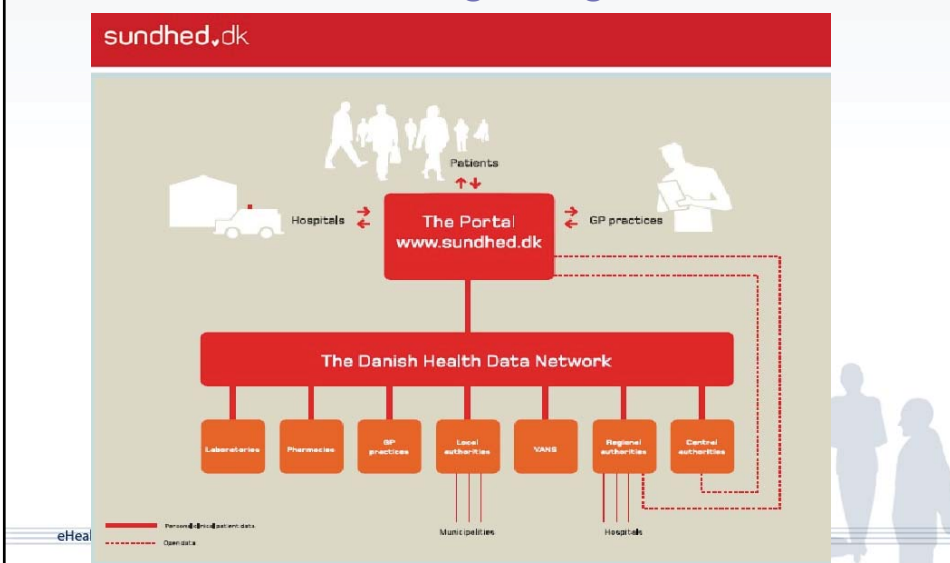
sundhed.dk

Patients

Hospitals

The Portal
www.sundhed.dk

GP practices

The Danish Health Data Network

Laboratories

Pharmacies

GP practices

Local authorities

VANS

Regional authorities

Central authorities

Municipalities

Hospitals

Personal clinical patient data

Open data

eHeal